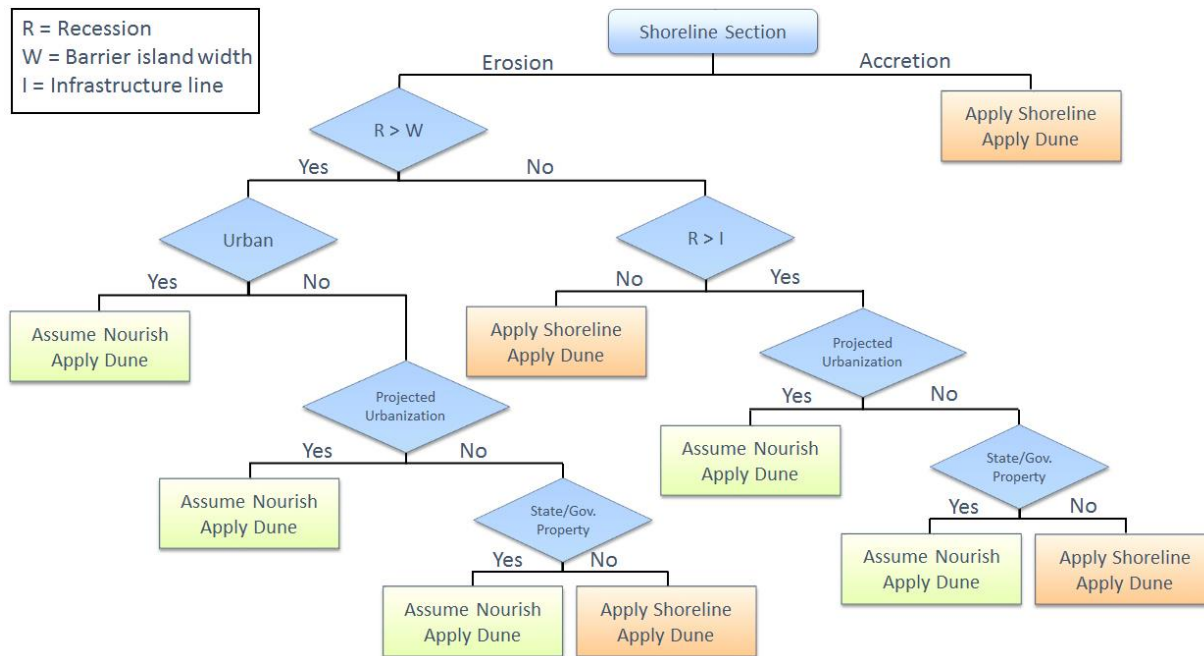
R = Recession
W = Barrier island width
I = Infrastructure line

Shoreline Section

Erosion

Accretion

Apply Shoreline
Apply Dune

R > W

Yes

No

Urban

Yes

No

Assume Nourish
Apply Dune

Projected
Urbanization

Yes

No

Assume Nourish
Apply Dune

State/Gov.
Property

Yes

No

Assume Nourish
Apply Dune

Apply Shoreline
Apply Dune

R > I

No

Yes

Apply Shoreline
Apply Dune

Projected
Urbanization

Yes

No

Assume Nourish
Apply Dune

State/Gov.
Property

Yes

No

Assume Nourish
Apply Dune

Apply Shoreline
Apply Dune